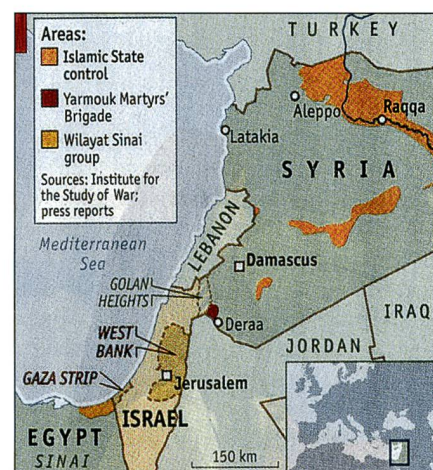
Areas:
Islamic State control
Yarmouk Martyrs' Brigade
Wilayat Sinai group
Sources: Institute for the Study of War; press reports

TURKEY
Aleppo
Raqqa
Latakia
SYRIA
LEBANON
Mediterranean Sea
Damascus
GOLAN HEIGHTS
Deraa
IRAQ
JORDAN
WEST BANK
GAZA STRIP
Jerusalem
ISRAEL
EGYPT
SINAI
150 km